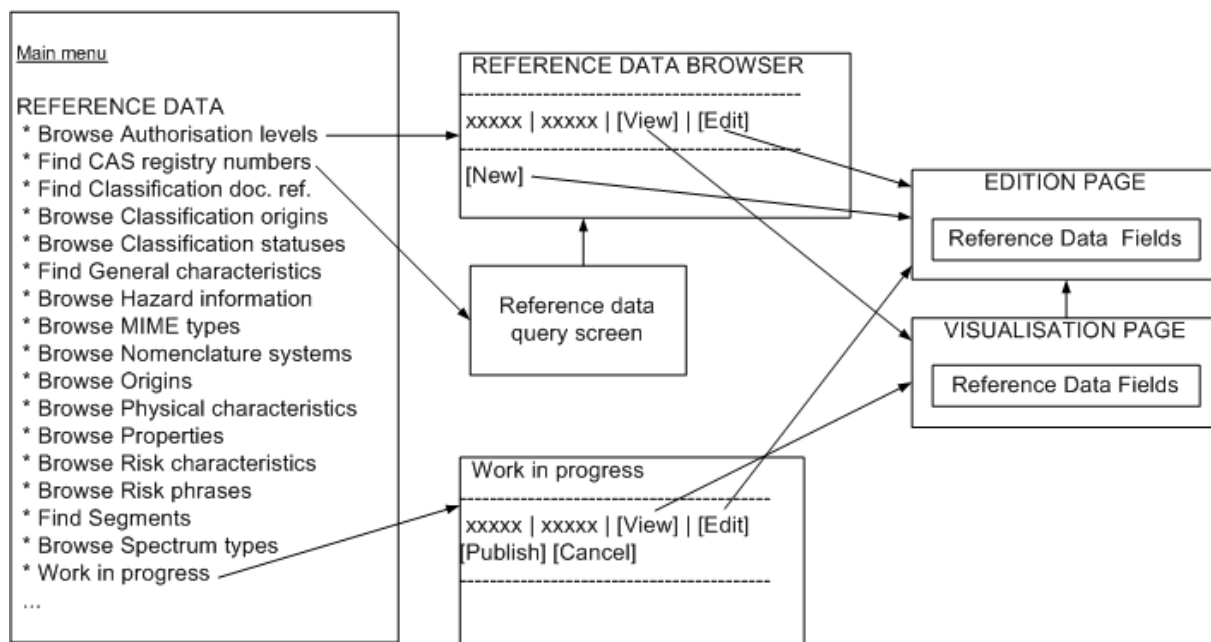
Main menu

REFERENCE DATA
* Browse Authorisation levels
* Find CAS registry numbers
* Find Classification doc. ref.
* Browse Classification origins
* Browse Classification statuses
* Find General characteristics
* Browse Hazard information
* Browse MIME types
* Browse Nomenclature systems
* Browse Origins
* Browse Physical characteristics
* Browse Properties
* Browse Risk characteristics
* Browse Risk phrases
* Find Segments
* Browse Spectrum types
* Work in progress
...

REFERENCE DATA BROWSER
xxxxx | xxxxx | [View] | [Edit]
[New]

Reference data query screen

EDITION PAGE
Reference Data Fields

VISUALISATION PAGE
Reference Data Fields

Work in progress
xxxxx | xxxxx | [View] | [Edit]
[Publish] [Cancel]